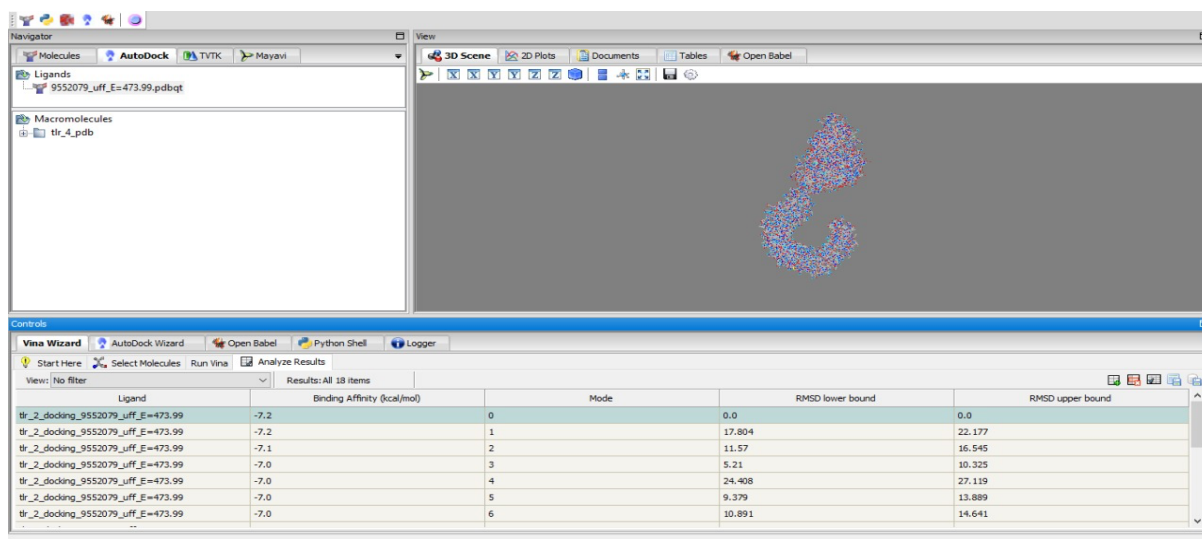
Navigator

Molecules | AutoDock | TVTK | Mayavi

Ligands
9552079_uff_E=473.99.pdbqt

Macromolecules
tlr_4_pdb

View

3D Scene | 2D Plots | Documents | Tables | Open Babel

Controls

Vina Wizard | AutoDock Wizard | Open Babel | Python Shell | Logger

Start Here | Select Molecules | Run Vina | Analyze Results

View: No filter | Results: All 18 items

| Ligand | Binding Affinity (kcal/mol) | Mode | RMSD lower bound | RMSD upper bound |
|---|---|---|---|---|
| tlr_2_docking_9552079_uff_E=473.99 | -7.2 | 0 | 0.0 | 0.0 |
| tlr_2_docking_9552079_uff_E=473.99 | -7.2 | 1 | 17.804 | 22.177 |
| tlr_2_docking_9552079_uff_E=473.99 | -7.1 | 2 | 11.57 | 16.545 |
| tlr_2_docking_9552079_uff_E=473.99 | -7.0 | 3 | 5.21 | 10.325 |
| tlr_2_docking_9552079_uff_E=473.99 | -7.0 | 4 | 24.408 | 27.119 |
| tlr_2_docking_9552079_uff_E=473.99 | -7.0 | 5 | 9.379 | 13.889 |
| tlr_2_docking_9552079_uff_E=473.99 | -7.0 | 6 | 10.891 | 14.641 |
| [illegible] | | | | |